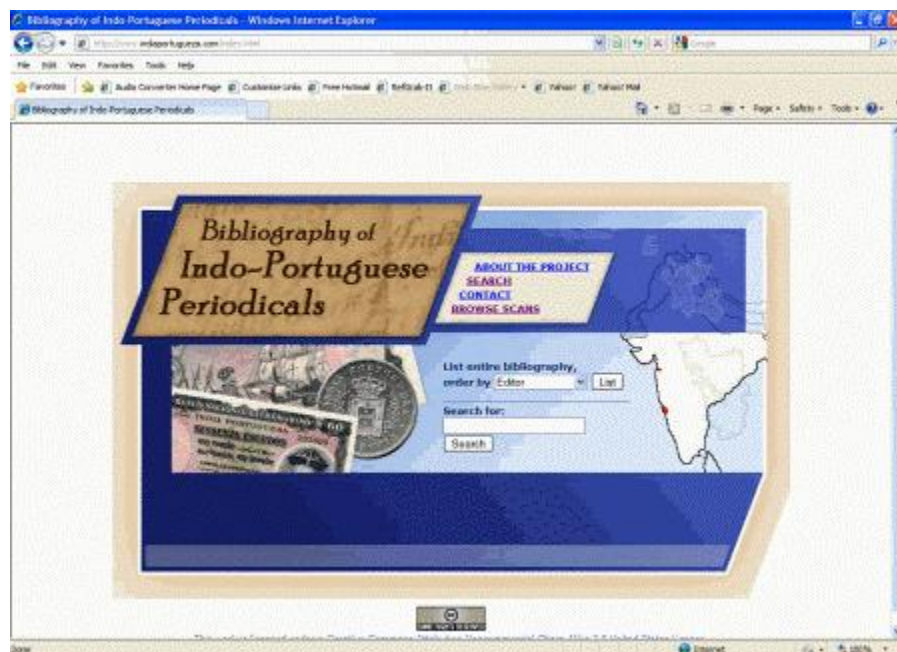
Bibliography of Indo Portuguese Periodicals - Windows Internet Explorer

http://www.indoportuguesa.com/index.html

Google

File Edit View Favorites Tools Help

Favorites | Audio Converter Home Page | Customize Links | Free Hotmail | RefStudi-11 | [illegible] | Yahoo! | Yahoo! Mail

Bibliography of Indo Portuguese Periodicals

Page • Safety • Tools •

Bibliography of Indo-Portuguese Periodicals

ABOUT THE PROJECT
SEARCH
CONTACT
BROWSE SCANS

List entire bibliography, order by Editor List

Search for:

Search

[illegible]

Done

Internet

100%